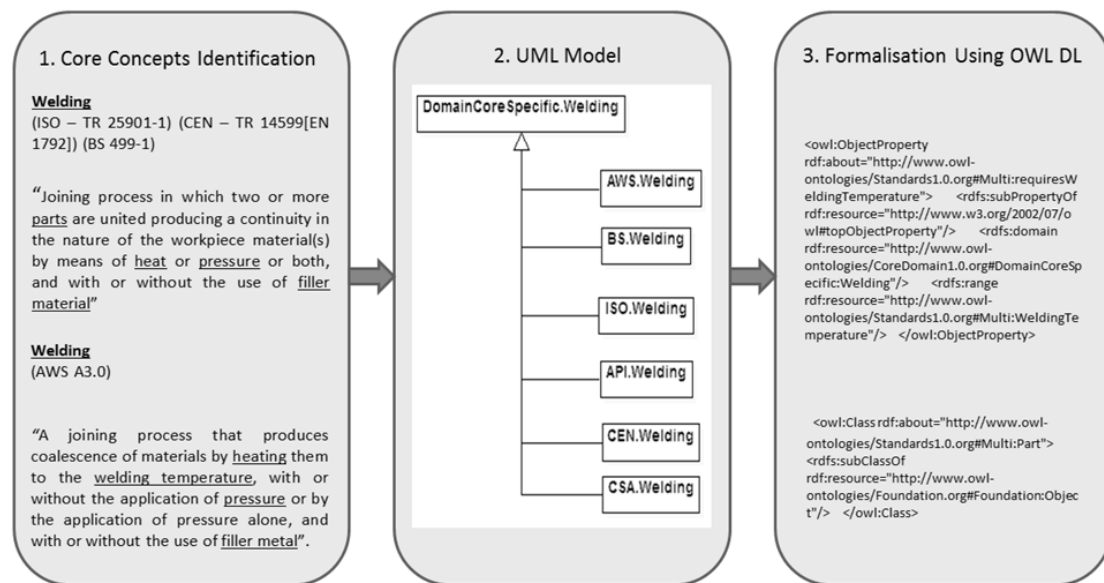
1. Core Concepts Identification

Welding
(ISO – TR 25901-1) (CEN – TR 14599[EN 1792]) (BS 499-1)

"Joining process in which two or more parts are united producing a continuity in the nature of the workpiece material(s) by means of heat or pressure or both, and with or without the use of filler material"

Welding
(AWS A3.0)

"A joining process that produces coalescence of materials by heating them to the welding temperature, with or without the application of pressure or by the application of pressure alone, and with or without the use of filler metal".

2. UML Model

DomainCoreSpecific.Welding

AWS.Welding

BS.Welding

ISO.Welding

API.Welding

CEN.Welding

CSA.Welding

3. Formalisation Using OWL DL

<owl:ObjectProperty rdf:about="http://www.owl-ontologies/Standards1.0.org#Multi:requiresWeldingTemperature"> <rdfs:subPropertyOf rdf:resource="http://www.w3.org/2002/07/owl#topObjectProperty"/> <rdfs:domain rdf:resource="http://www.owl-ontologies/CoreDomain1.0.org#DomainCoreSpecific:Welding"/> <rdfs:range rdf:resource="http://www.owl-ontologies/Standards1.0.org#Multi:WeldingTemperature"/> </owl:ObjectProperty>

<owl:Class rdf:about="http://www.owl-ontologies/Standards1.0.org#Multi:Part"> <rdfs:subClassOf rdf:resource="http://www.owl-ontologies/Foundation.org#Foundation:Object"/> </owl:Class>